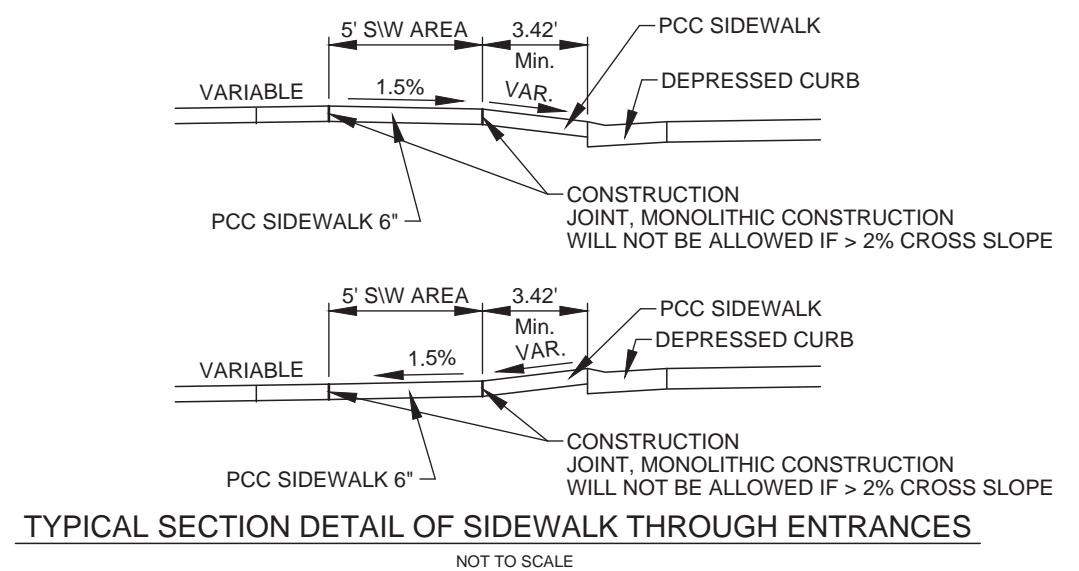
5' S\W AREA
3.42'
Min.
PCC SIDEWALK
VARIABLE
1.5%
VAR.
DEPRESSED CURB
CONSTRUCTION
JOINT, MONOLITHIC CONSTRUCTION
WILL NOT BE ALLOWED IF > 2% CROSS SLOPE
PCC SIDEWALK 6"

5' S\W AREA
3.42'
Min.
PCC SIDEWALK
VAR.
DEPRESSED CURB
VARIABLE
1.5%
CONSTRUCTION
JOINT, MONOLITHIC CONSTRUCTION
WILL NOT BE ALLOWED IF > 2% CROSS SLOPE
PCC SIDEWALK 6"

TYPICAL SECTION DETAIL OF SIDEWALK THROUGH ENTRANCES

NOT TO SCALE